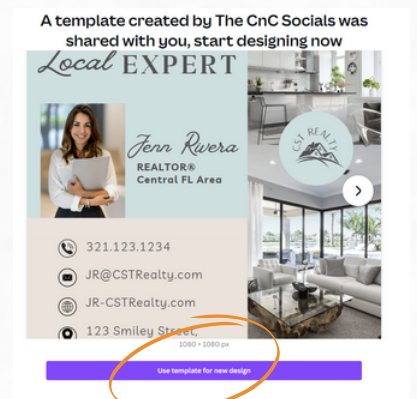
A template created by The CnC Socials was shared with you, start designing now

Local EXPERT

Jenn Rivera
REALTOR®
Central FL Area

CST REALTY

321.123.1234
JR@CSTRealty.com
JR-CSTRealty.com
123 Smiley Street,

1080 × 1080 px

Use template for new design